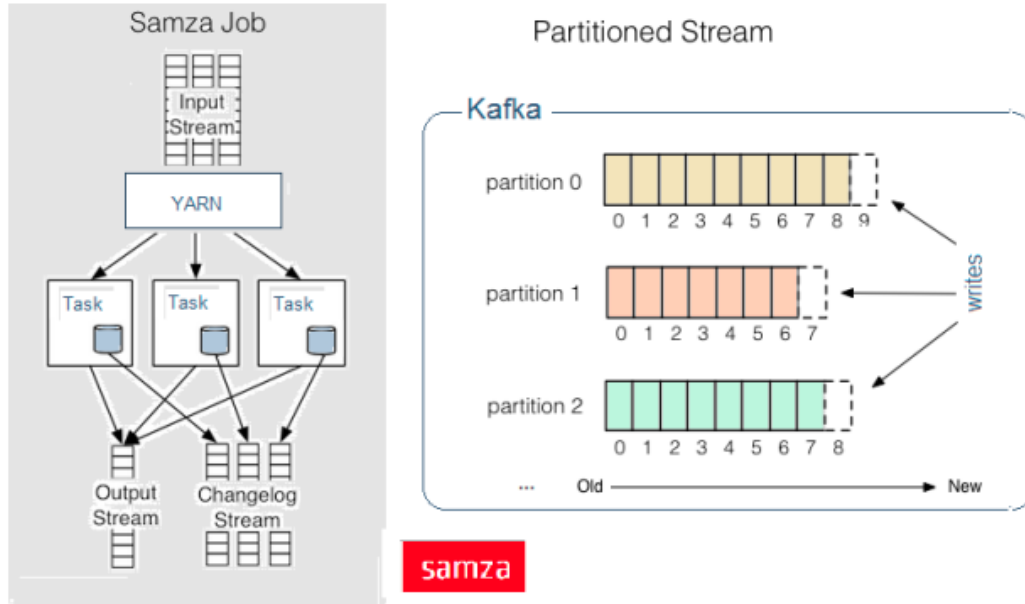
Samza Job

Input Stream

YARN

Task

Task

Task

Output Stream

Changelog Stream

Partitioned Stream

Kafka

partition 0

0 1 2 3 4 5 6 7 8 9

partition 1

0 1 2 3 4 5 6 7

partition 2

0 1 2 3 4 5 6 7 8

writes

...

Old

New

samza